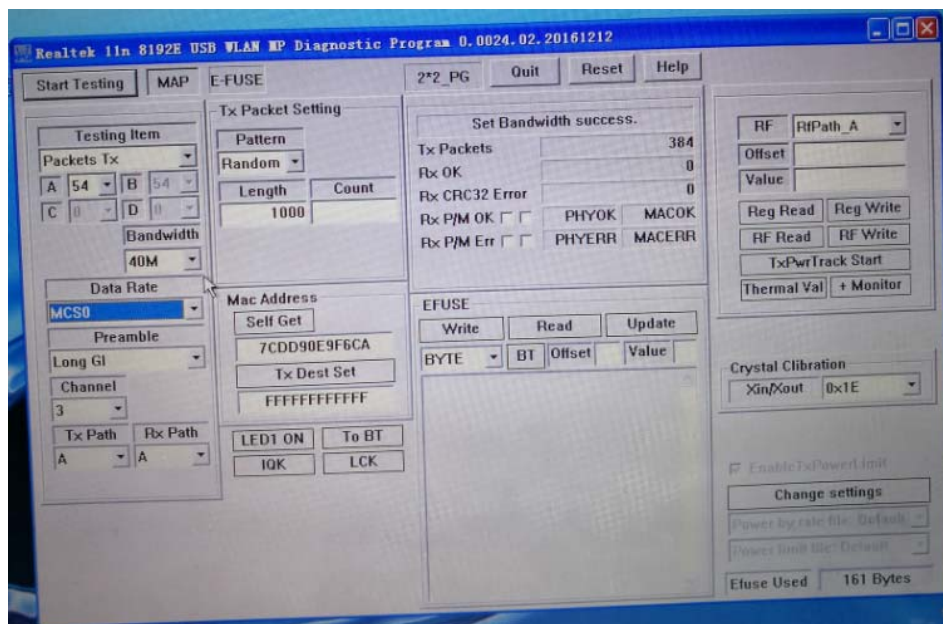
Realtek 11n 8192E USB WLAN MP Diagnostic Program 0.0024.02.20161212

Start Testing
MAP
E-FUSE
2*2_PG
Quit
Reset
Help

Testing Item
Packets Tx
A 54
B 54
C 0
D 0
Bandwidth
40M
Data Rate
MCS0
Preamble
Long GI
Channel
3
Tx Path
Rx Path
A
A

Tx Packet Setting
Pattern
Random
Length
Count
1000

Mac Address
Self Get
7CDD90E9F6CA
Tx Dest Set
FFFFFFFFFFFF

LED1 ON
To BT
IQK
LCK

Set Bandwidth success.
Tx Packets 384
Rx OK 0
Rx CRC32 Error 0
Rx P/M OK
PHYOK
MACOK
Rx P/M Err
PHYERR
MACERR

EFUSE
Write
Read
Update
BYTE
BT
Offset
Value

RF
RfPath_A
Offset
Value
Reg Read
Reg Write
RF Read
RF Write
TxPwrTrack Start
Thermal Val
+ Monitor

Crystal Clibration
Xin/Xout
0x1E

EnableTxPowerLimit
Change settings
Power by rate file: Default
Power limit file: Default
Efuse Used
161 Bytes